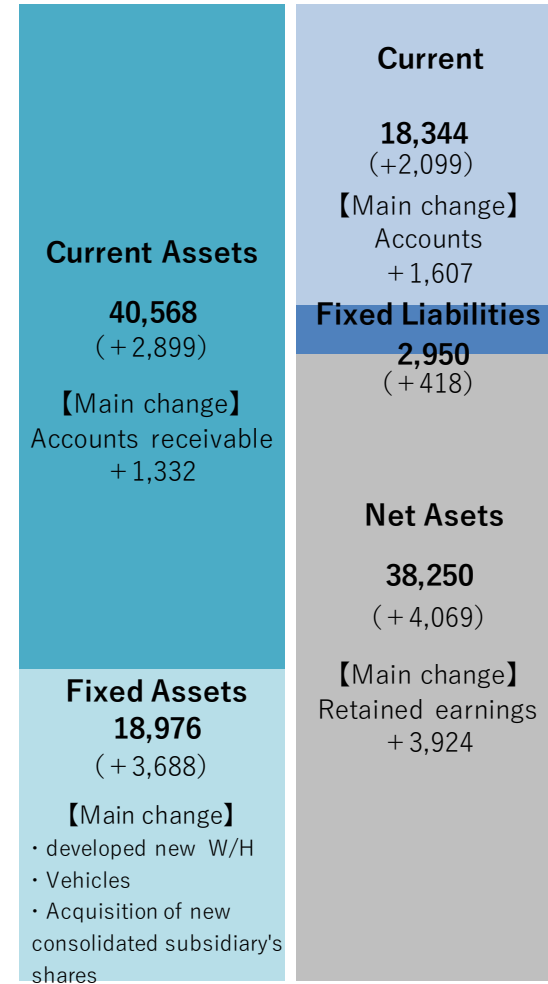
Current Assets

40,568
(+2,899)

【Main change】
Accounts receivable
+1,332

Fixed Assets
18,976
(+3,688)

【Main change】
・developed new W/H
・Vehicles
・Acquisition of new consolidated subsidiary's shares

Current

18,344
(+2,099)
【Main change】
Accounts
+1,607

Fixed Liabilities
2,950
(+418)

Net Asets

38,250
(+4,069)

【Main change】
Retained earnings
+3,924